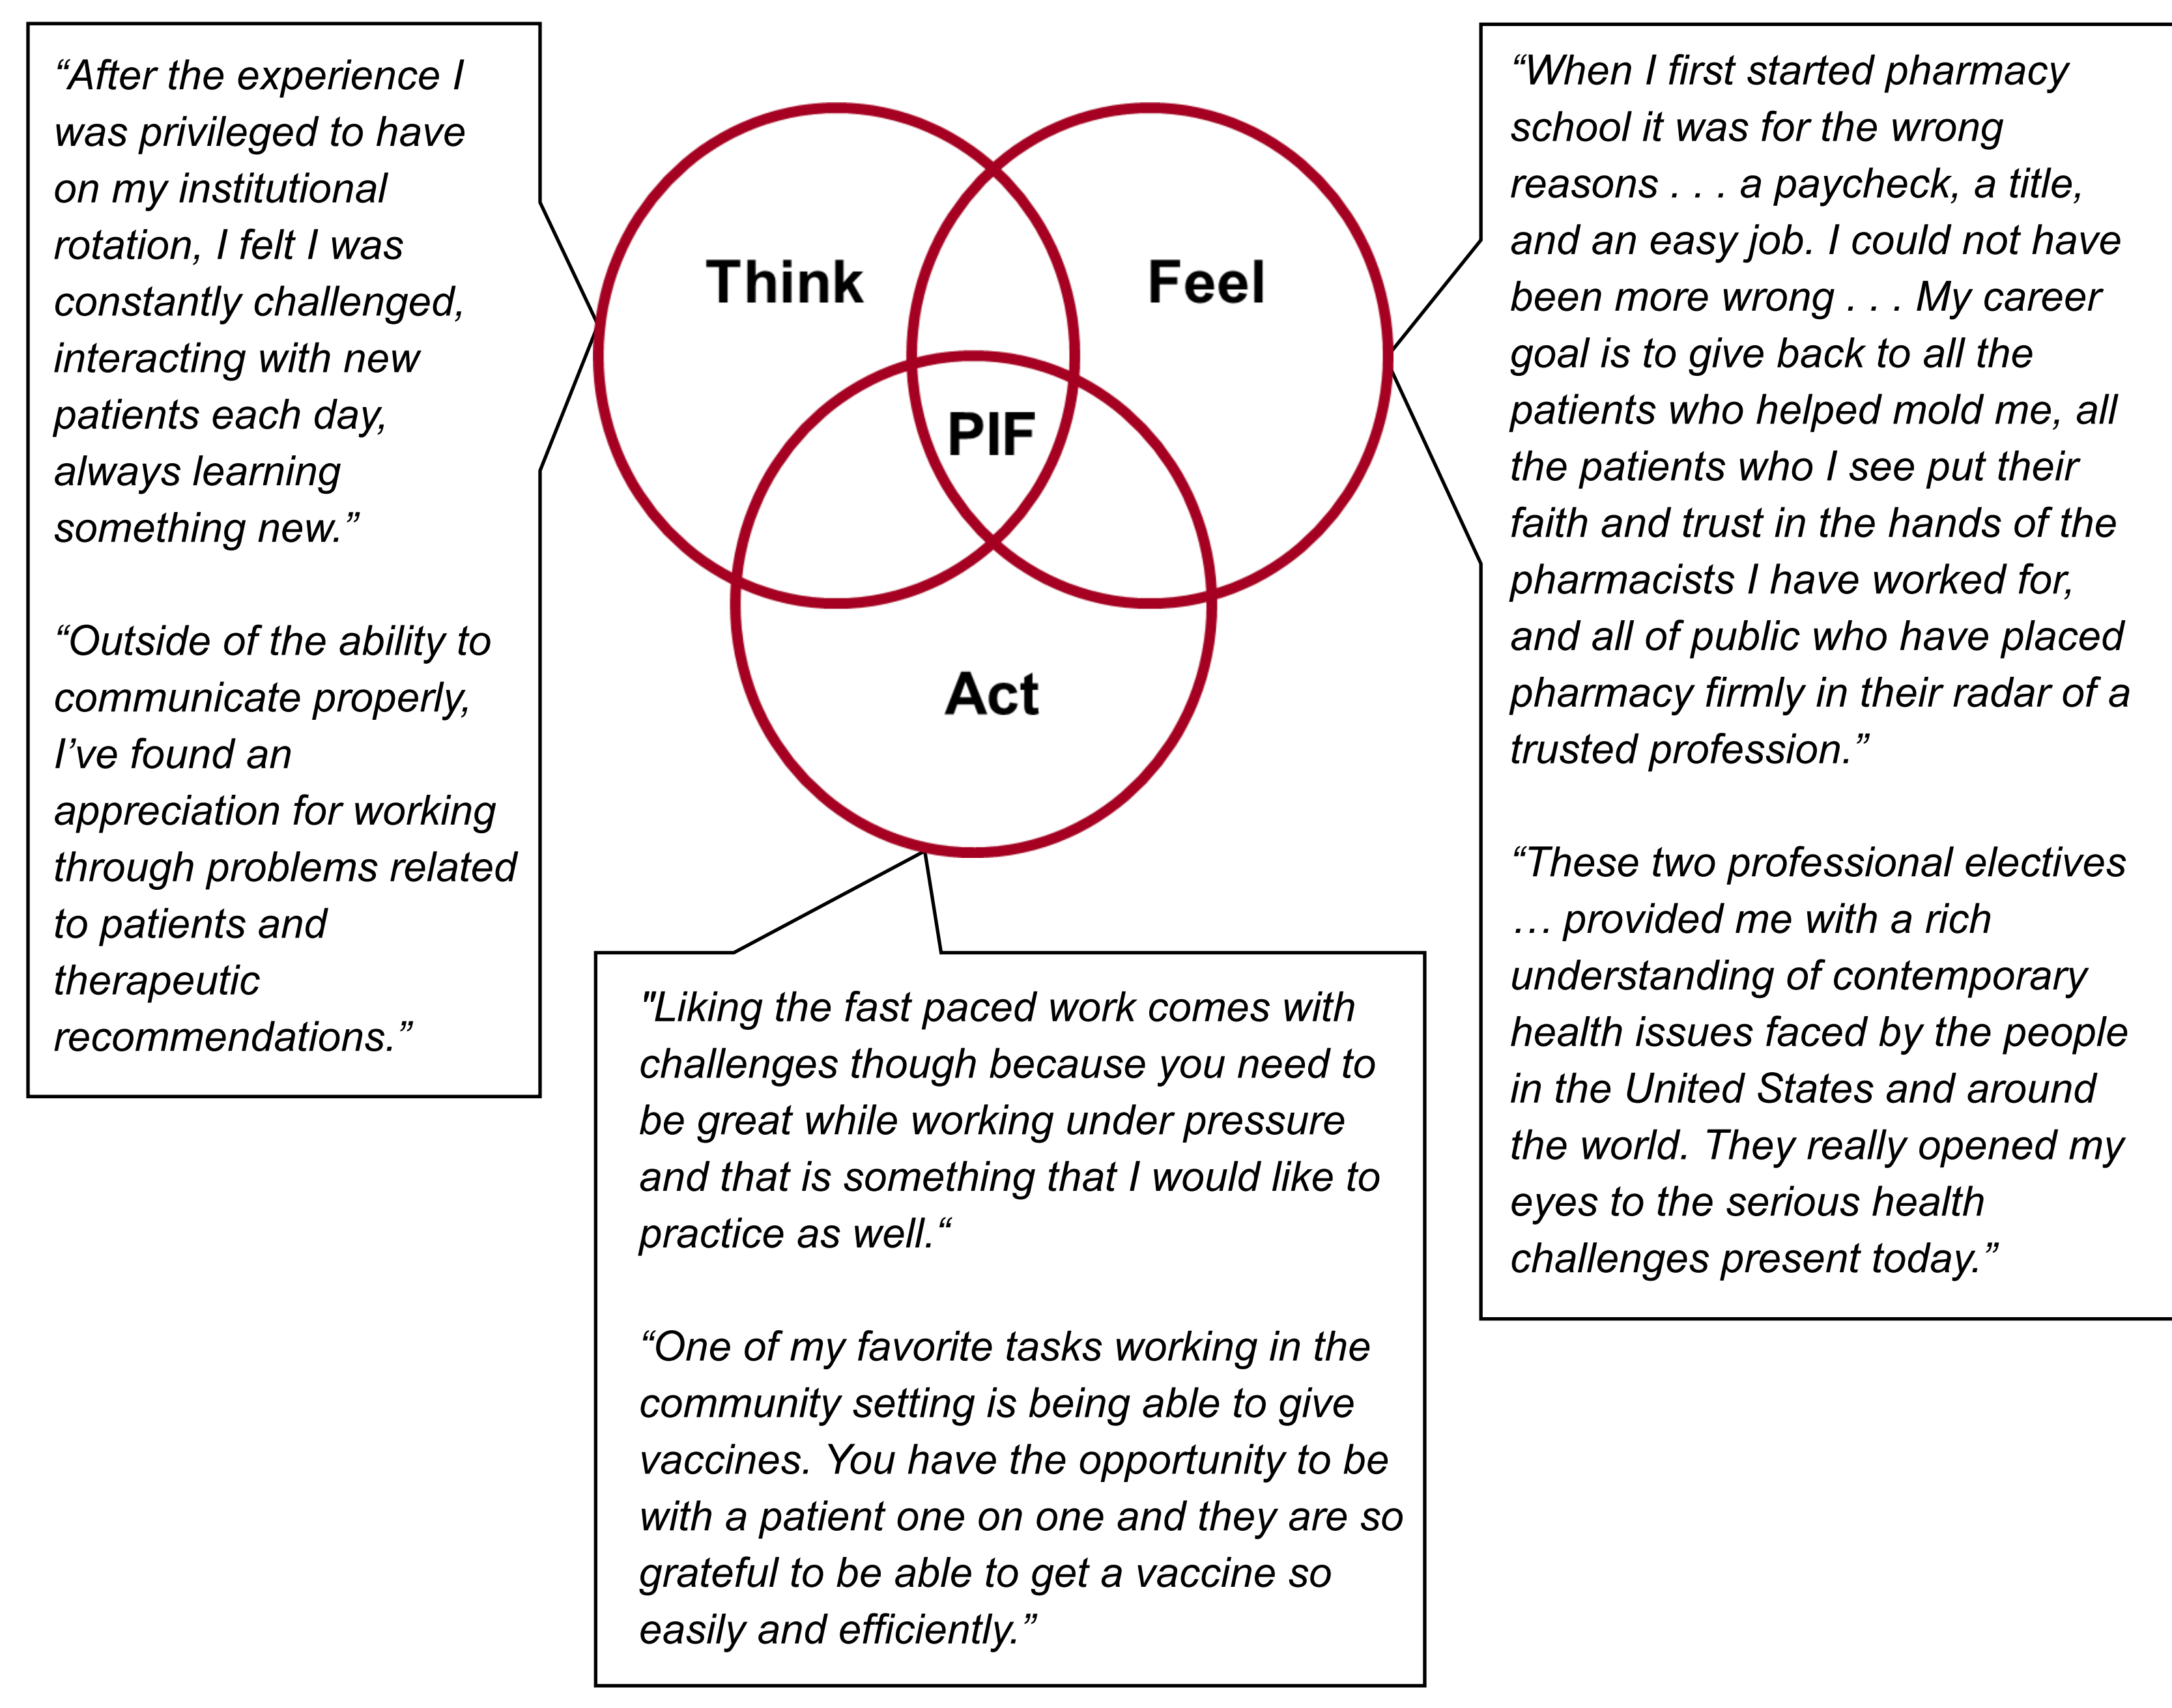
“After the experience I was privileged to have on my institutional rotation, I felt I was constantly challenged, interacting with new patients each day, always learning something new.”

“Outside of the ability to communicate properly, I’ve found an appreciation for working through problems related to patients and therapeutic recommendations.”

Think

Feel

PIF

Act

“When I first started pharmacy school it was for the wrong reasons . . . a paycheck, a title, and an easy job. I could not have been more wrong . . . My career goal is to give back to all the patients who helped mold me, all the patients who I see put their faith and trust in the hands of the pharmacists I have worked for, and all of public who have placed pharmacy firmly in their radar of a trusted profession.”

“These two professional electives … provided me with a rich understanding of contemporary health issues faced by the people in the United States and around the world. They really opened my eyes to the serious health challenges present today.”

"Liking the fast paced work comes with challenges though because you need to be great while working under pressure and that is something that I would like to practice as well.“

“One of my favorite tasks working in the community setting is being able to give vaccines. You have the opportunity to be with a patient one on one and they are so grateful to be able to get a vaccine so easily and efficiently.”